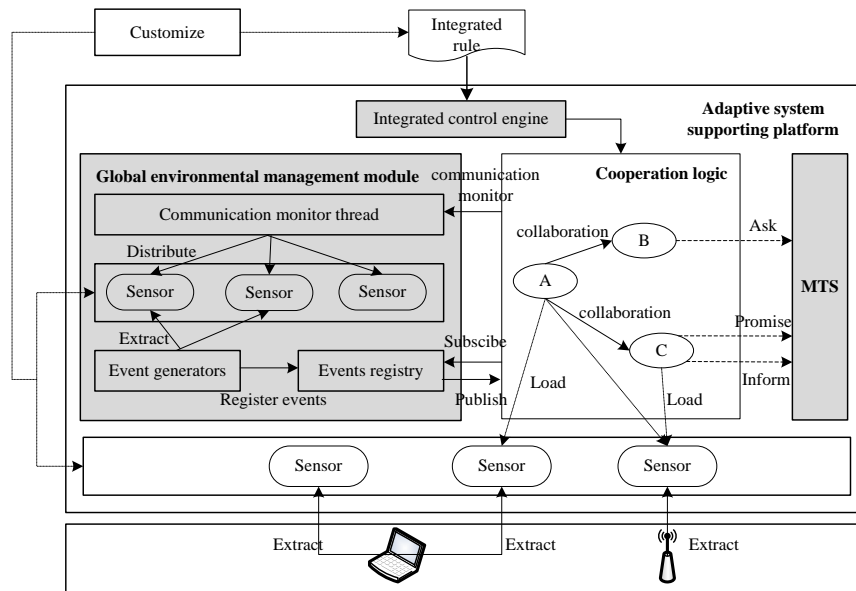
Customize

Integrated rule

Adaptive system supporting platform

Integrated control engine

Global environmental management module

communication monitor

Cooperation logic

Communication monitor thread

collaboration

B

Ask

Distribute

Sensor

Sensor

Sensor

A

MTS

collaboration

Extract

Promise

Subscibe

C

Event generators

Events registry

Load

Inform

Register events

Publish

Load

Sensor

Sensor

Sensor

Extract

Extract

Extract